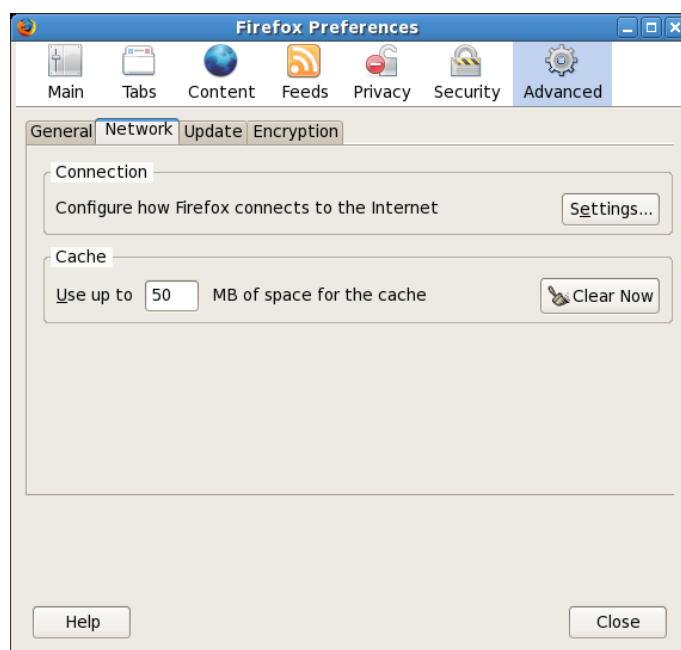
Firefox Preferences

Main Tabs Content Feeds Privacy Security Advanced

General Network Update Encryption

Connection

Configure how Firefox connects to the Internet

Settings...

Cache

Use up to 50 MB of space for the cache

Clear Now

Help

Close